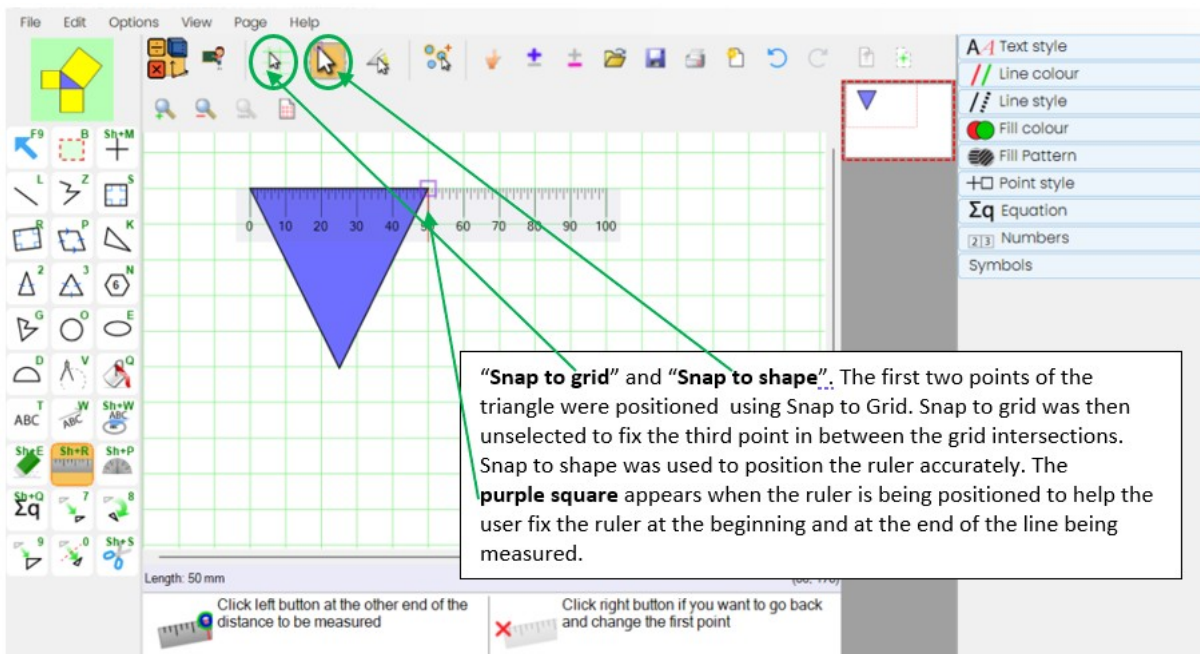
File Edit Options View Page Help

F9 B Sh+M
L Z S
R P K
2 3 N
G O E
D V Q
T W Sh+W
Sh+E Sh+R Sh+P
Sh+Q 7 8
9 0 Sh+S

ABC

0 10 20 30 40 50 60 70 80 90 100

A Text style
Line colour
Line style
Fill colour
Fill Pattern
Point style
Σq Equation
Numbers
Symbols

"**Snap to grid**" and "**Snap to shape**". The first two points of the triangle were positioned using Snap to Grid. Snap to grid was then unselected to fix the third point in between the grid intersections. Snap to shape was used to position the ruler accurately. The **purple square** appears when the ruler is being positioned to help the user fix the ruler at the beginning and at the end of the line being measured.

Length: 50 mm

(60, 170)

Click left button at the other end of the distance to be measured

Click right button if you want to go back and change the first point